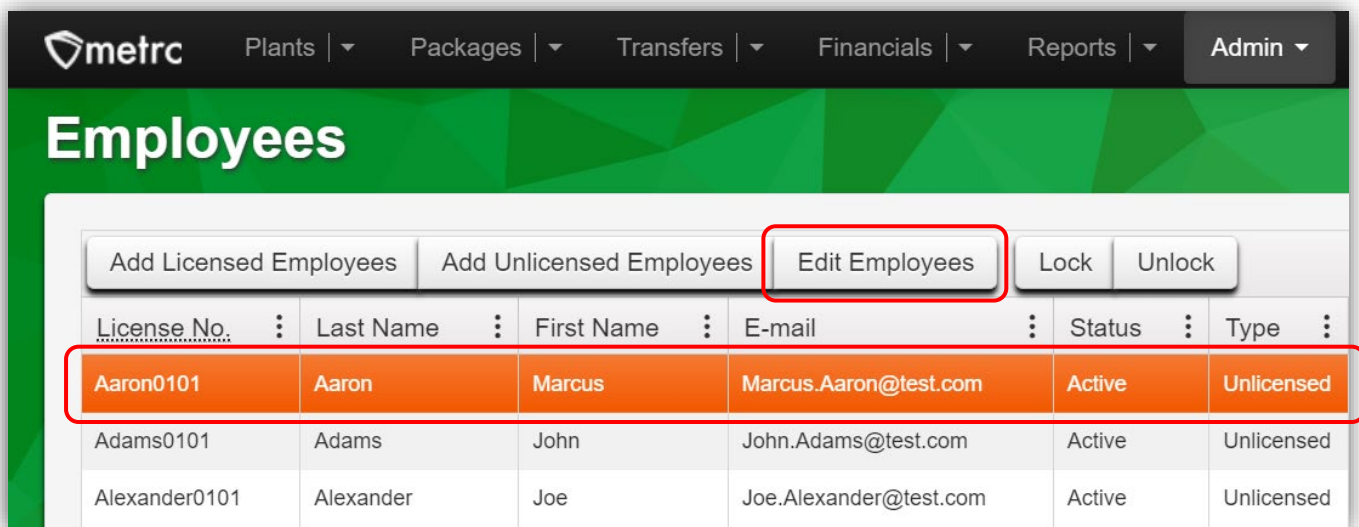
metrc Plants Packages Transfers Financials Reports Admin

Employees

Add Licensed Employees | Add Unlicensed Employees | Edit Employees | Lock | Unlock

| License No. | Last Name | First Name | E-mail | Status | Type |
|---|---|---|---|---|---|
| Aaron0101 | Aaron | Marcus | Marcus.Aaron@test.com | Active | Unlicensed |
| Adams0101 | Adams | John | John.Adams@test.com | Active | Unlicensed |
| Alexander0101 | Alexander | Joe | Joe.Alexander@test.com | Active | Unlicensed |